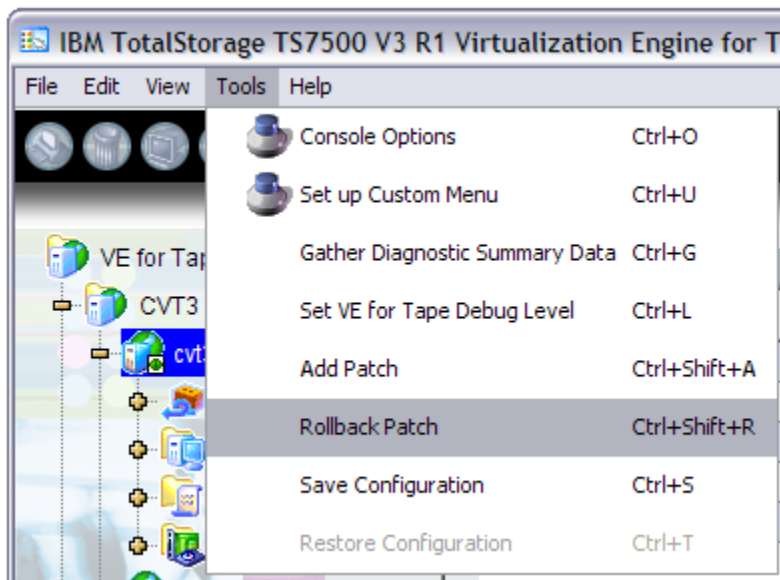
IBM TotalStorage TS7500 V3 R1 Virtualization Engine for T

File Edit View Tools Help

VE for Tap

CVT3

cvt

| Console Options | Ctrl+O |
|---|---|
| Set up Custom Menu | Ctrl+U |
| Gather Diagnostic Summary Data | Ctrl+G |
| Set VE for Tape Debug Level | Ctrl+L |
| Add Patch | Ctrl+Shift+A |
| Rollback Patch | Ctrl+Shift+R |
| Save Configuration | Ctrl+S |
| Restore Configuration | Ctrl+T |